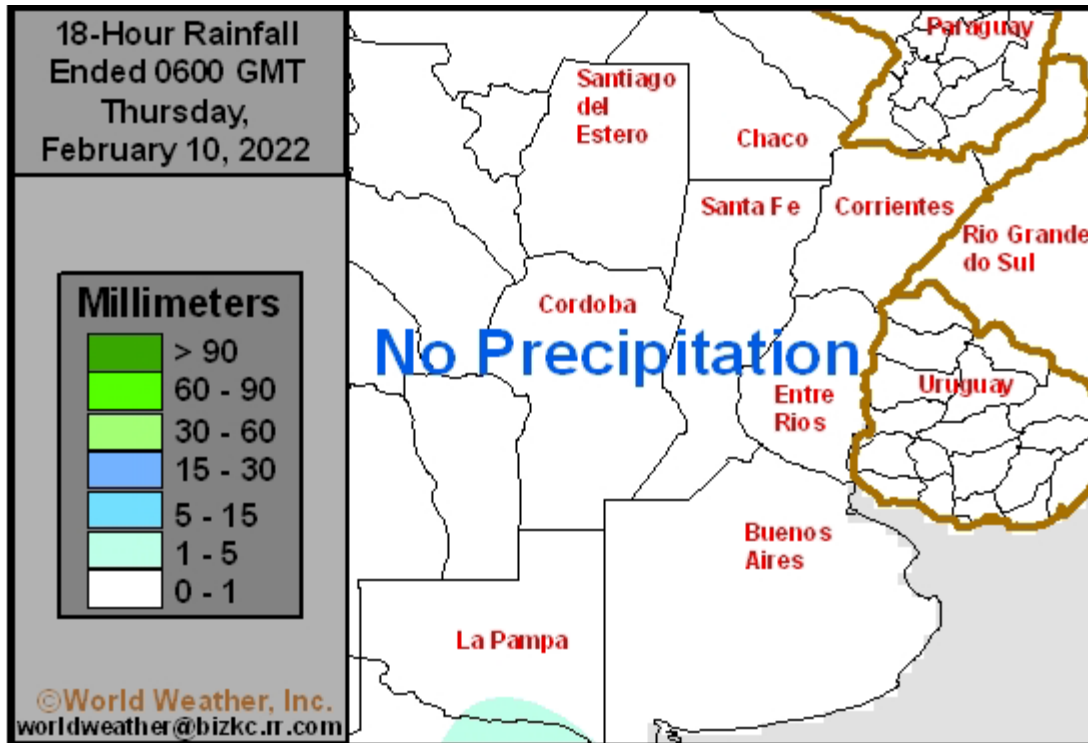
18-Hour Rainfall
Ended 0600 GMT
Thursday,
February 10, 2022

Millimeters
> 90
60 - 90
30 - 60
15 - 30
5 - 15
1 - 5
0 - 1

©World Weather, Inc.
worldweather@bizkc.rr.com

Paraguay
Santiago del Estero
Chaco
Santa Fe
Corrientes
Rio Grande do Sul
Cordoba
No Precipitation
Entre Rios
Uruguay
Buenos Aires
La Pampa